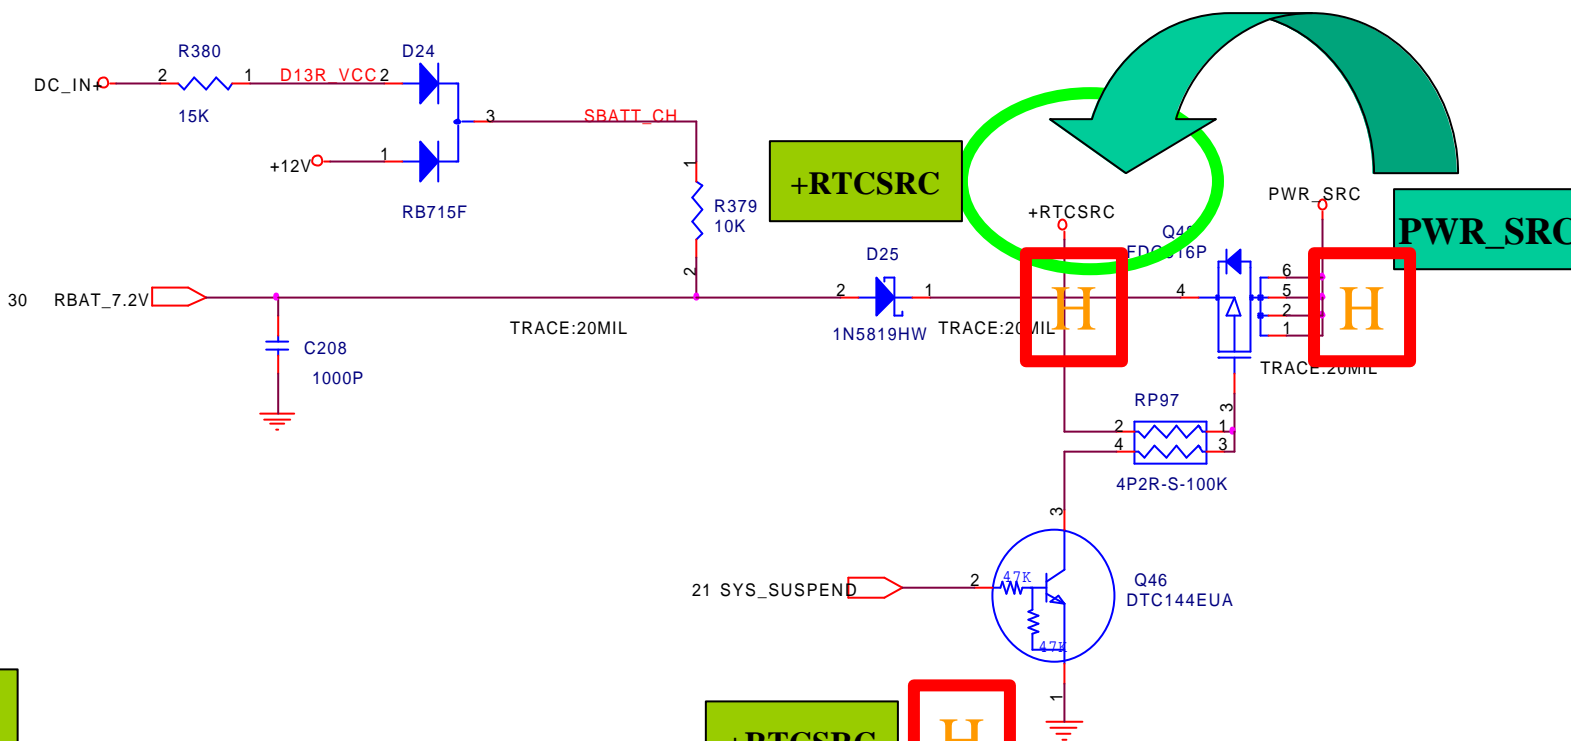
R380
DC_IN
2
1
15K
D13R_VCC
2
D24
3
SBATT_CH
+12V
1
RB715F
+RTCSRC
1
R379
10K
2
30 RBAT_7.2V
TRACE:20MIL
C208
1000P
D25
2
1
1N5819HW
TRACE:20MIL
+RTCSRC
Q4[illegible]
FDC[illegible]16P
H
4
PWR_SRC
PWR_SRC
6
5
2
1
H
TRACE:20MIL
RP97
3
2
1
4
3
4P2R-S-100K
3
21 SYS_SUSPEND
2
47K
47K
Q46
DTC144EUA
1
+RTCSRC
H